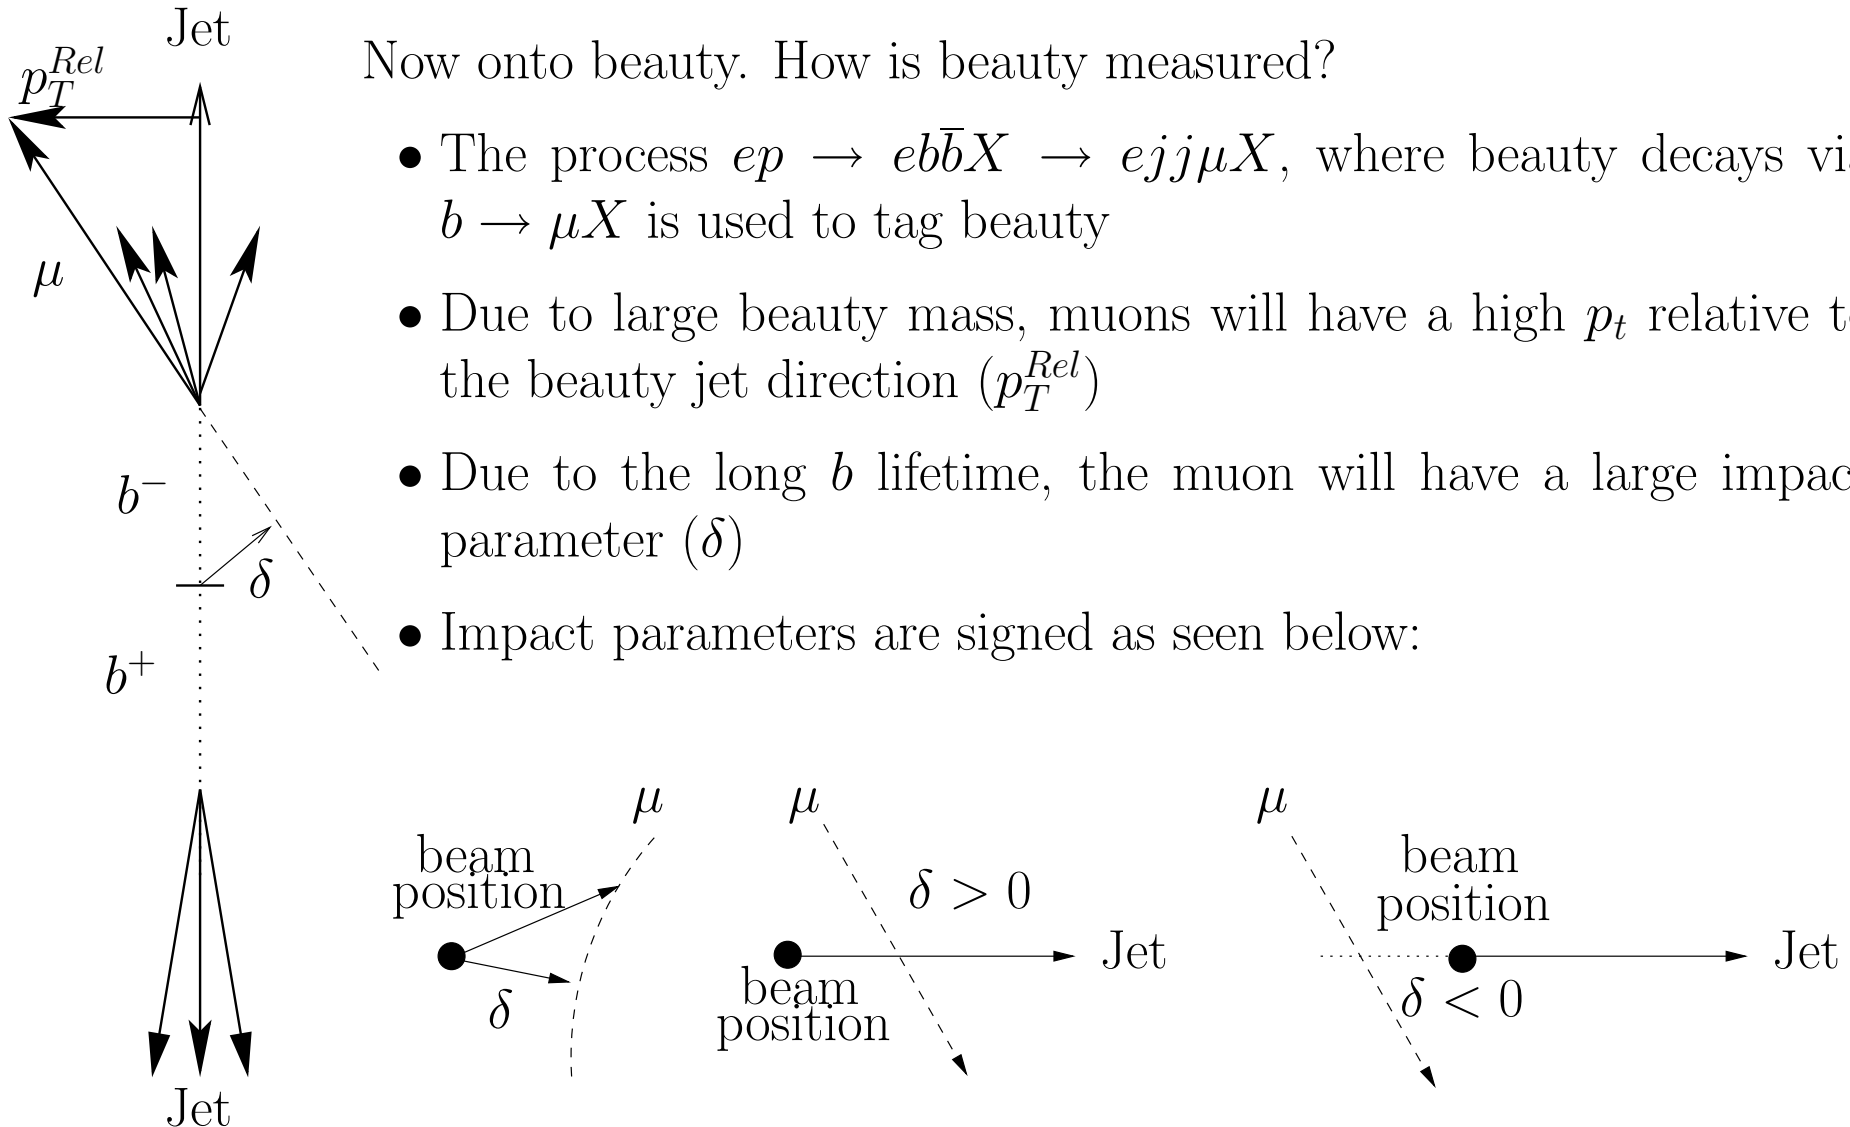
Jet

$p_T^{Rel}$

$\mu$

$b^-$

$\delta$

$b^+$

Jet

Now onto beauty. How is beauty measured?

• The process $ep \rightarrow eb\overline{b}X \rightarrow ejj\mu X$, where beauty decays vi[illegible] $b \rightarrow \mu X$ is used to tag beauty

• Due to large beauty mass, muons will have a high $p_t$ relative t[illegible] the beauty jet direction ($p_T^{Rel}$)

• Due to the long $b$ lifetime, the muon will have a large impac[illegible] parameter ($\delta$)

• Impact parameters are signed as seen below:

$\mu$

beam position

$\delta$

$\mu$

$\delta > 0$

Jet

beam position

$\mu$

beam position

Jet

$\delta < 0$